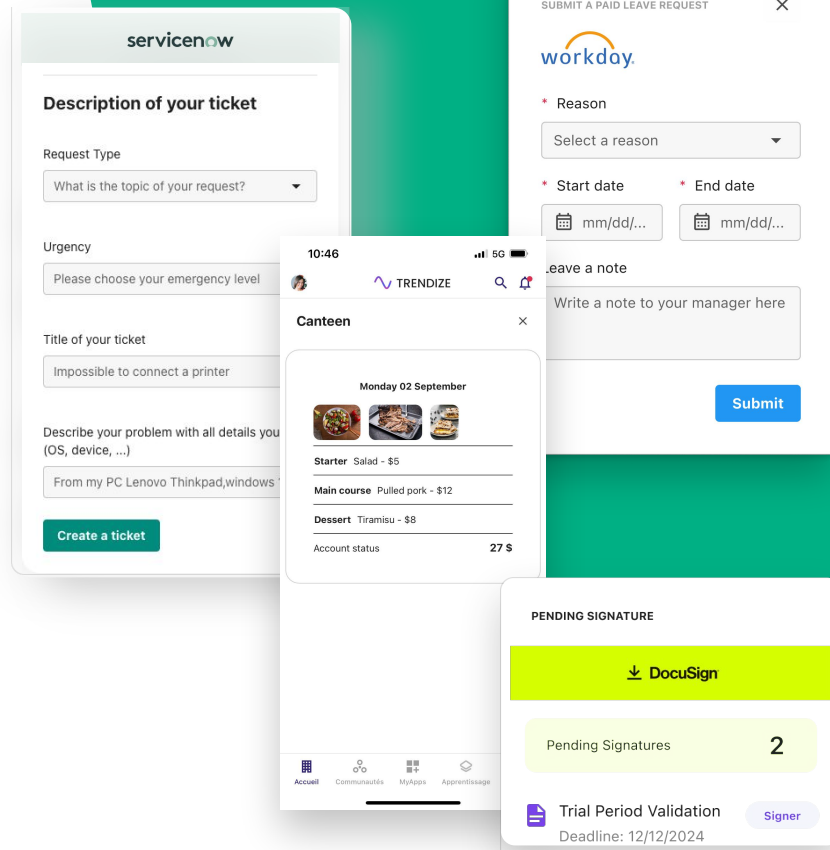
servicenow

Description of your ticket

Request Type

What is the topic of your request?

Urgency

Please choose your emergency level

Title of your ticket

Impossible to connect a printer

Describe your problem with all details you (OS, device, ...)

From my PC Lenovo Thinkpad,windows

Create a ticket

SUBMIT A PAID LEAVE REQUEST

workday.

* Reason

Select a reason

* Start date

* End date

mm/dd/...

mm/dd/...

Leave a note

Write a note to your manager here

Submit

10:46

5G

TRENDIZE

Canteen

Monday 02 September

| | |
|---|---|
| Starter | Salad - $5 |
| Main course | Pulled pork - $12 |
| Dessert | Tiramisu - $8 |
| Account status | 27 $ |

Accueil Communautés MyApps Apprentissage

PENDING SIGNATURE

DocuSign

Pending Signatures 2

Trial Period Validation

Deadline: 12/12/2024

Signer